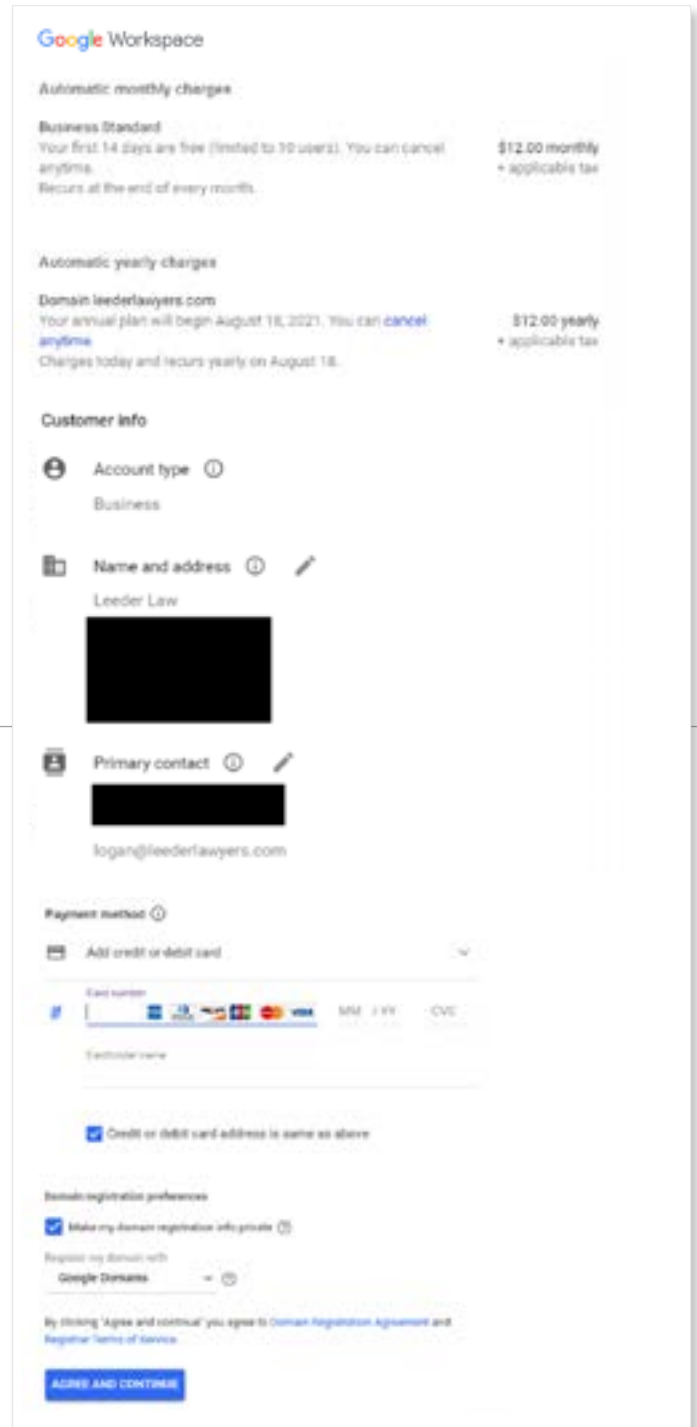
Google Workspace

Automatic monthly charges

Business Standard
Your first 14 days are free (limited to 10 users). You can cancel anytime.
Recurs at the end of every month.

$12.00 monthly
+ applicable tax

Automatic yearly charges

Domain leederlawyers.com
Your annual plan will begin August 18, 2021. You can cancel anytime.
Charges today and recurs yearly on August 18.

$12.00 yearly
+ applicable tax

Customer info

Account type

Business

Name and address

Leeder Law

Primary contact

logan@leederlawyers.com

Payment method

Add credit or debit card

Card number

MM / YY CVC

Cardholder name

Credit or debit card address is same as above

Domain registration preferences

Make my domain registration info private

Register my domain with
Google Domains

By clicking "Agree and continue" you agree to Domain Registration Agreement and Registrar Terms of Service.

AGREE AND CONTINUE